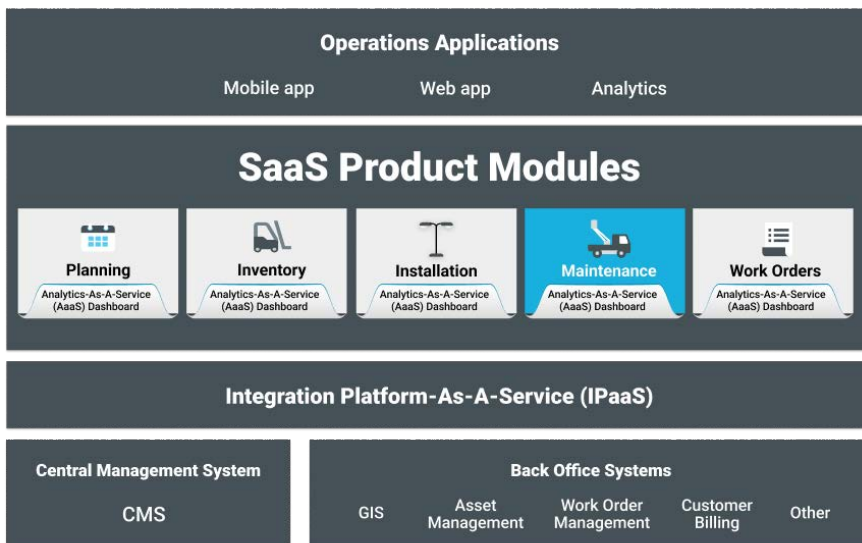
Operations Applications

Mobile app Web app Analytics

SaaS Product Modules

Planning
Analytics-As-A-Service (AaaS) Dashboard

Inventory
Analytics-As-A-Service (AaaS) Dashboard

Installation
Analytics-As-A-Service (AaaS) Dashboard

Maintenance
Analytics-As-A-Service (AaaS) Dashboard

Work Orders
Analytics-As-A-Service (AaaS) Dashboard

Integration Platform-As-A-Service (IPaaS)

Central Management System

CMS

Back Office Systems

GIS Asset Management Work Order Management Customer Billing Other